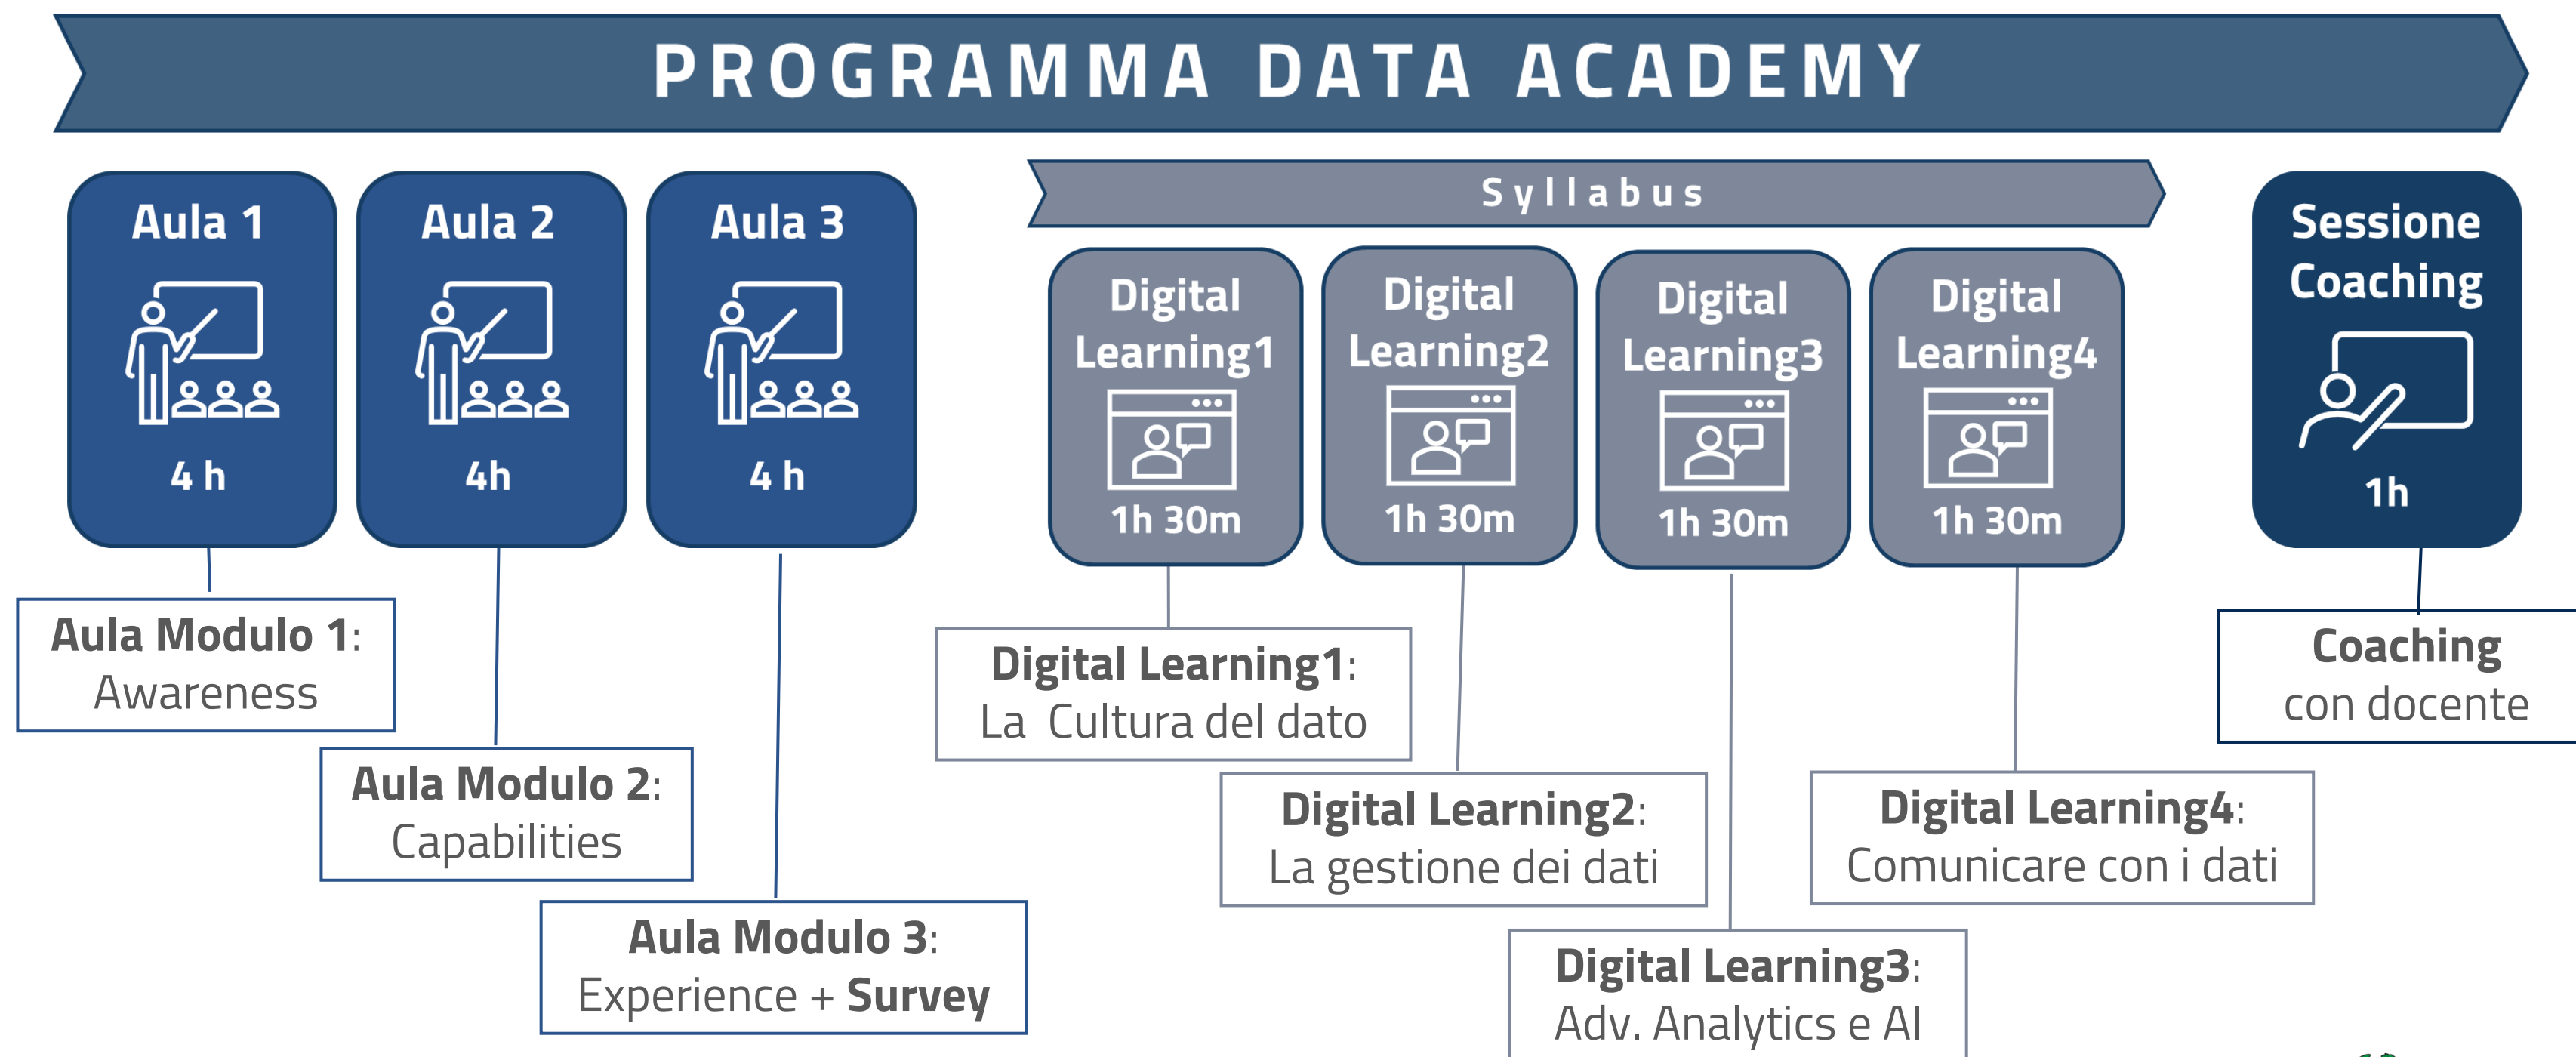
PROGRAMMA DATA ACADEMY

Aula 1
4 h

Aula 2
4h

Aula 3
4 h

Syllabus

Digital Learning1
1h 30m

Digital Learning2
1h 30m

Digital Learning3
1h 30m

Digital Learning4
1h 30m

Sessione Coaching
1h

Aula Modulo 1: Awareness

Aula Modulo 2: Capabilities

Aula Modulo 3: Experience + Survey

Digital Learning1: La Cultura del dato

Digital Learning2: La gestione dei dati

Digital Learning3: Adv. Analytics e AI

Digital Learning4: Comunicare con i dati

Coaching con docente